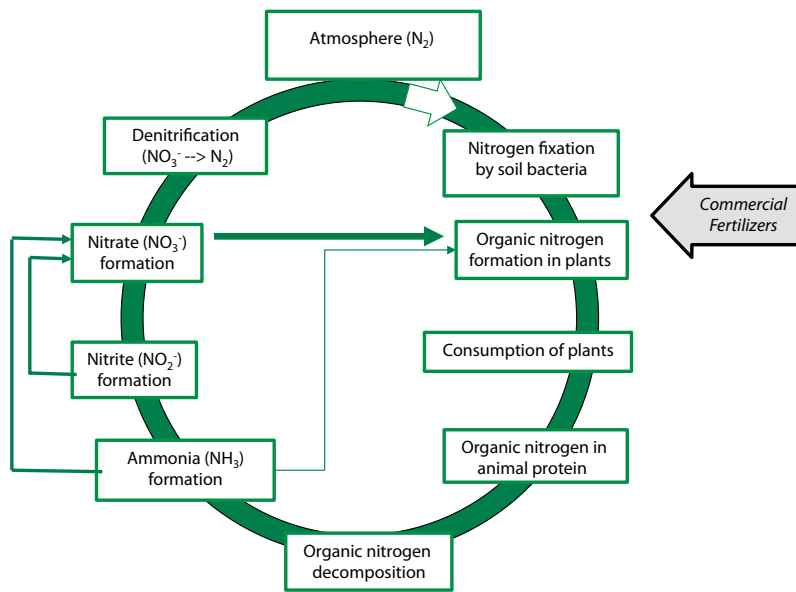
Atmosphere ($N_2$)

Nitrogen fixation by soil bacteria

Commercial Fertilizers

Organic nitrogen formation in plants

Consumption of plants

Organic nitrogen in animal protein

Organic nitrogen decomposition

Ammonia ($NH_3$) formation

Nitrite ($NO_2^-$) formation

Nitrate ($NO_3^-$) formation

Denitrification ($NO_3^-$ --> $N_2$)